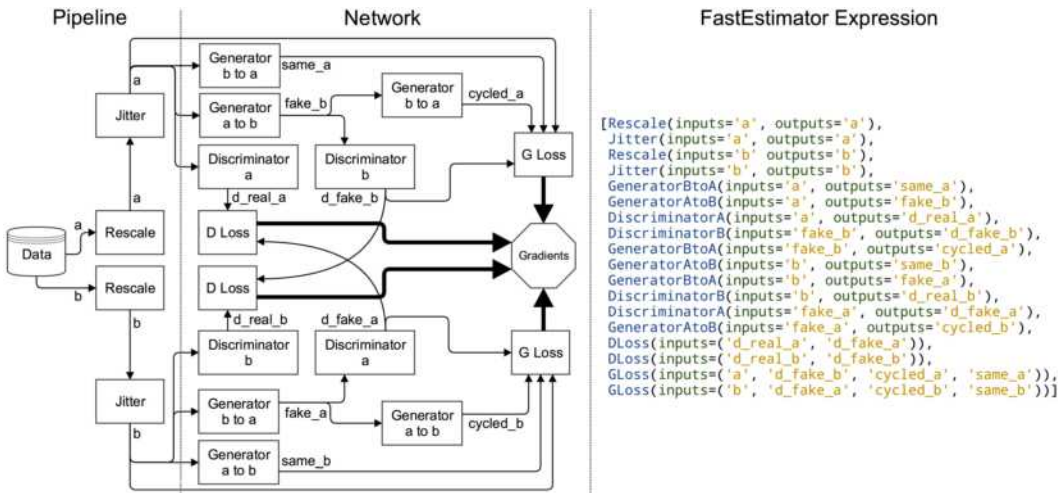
Pipeline

Network

FastEstimator Expression

Data

a

b

Rescale

Rescale

a

b

Jitter

Jitter

a

b

Generator b to a

same_a

Generator a to b

fake_b

Generator b to a

cycled_a

Discriminator a

Discriminator b

d_real_a

d_fake_b

G Loss

D Loss

D Loss

Gradients

d_real_b

d_fake_a

Discriminator b

Discriminator a

G Loss

Generator b to a

fake_a

Generator a to b

cycled_b

Generator a to b

same_b

[Rescale(inputs='a', outputs='a'),
Jitter(inputs='a', outputs='a'),
Rescale(inputs='b' outputs='b'),
Jitter(inputs='b', outputs='b'),
GeneratorBtoA(inputs='a', outputs='same_a'),
GeneratorAtoB(inputs='a', outputs='fake_b'),
DiscriminatorA(inputs='a', outputs='d_real_a'),
DiscriminatorB(inputs='fake_b', outputs='d_fake_b'),
GeneratorBtoA(inputs='fake_b', outputs='cycled_a'),
GeneratorAtoB(inputs='b', outputs='same_b'),
GeneratorBtoA(inputs='b', outputs='fake_a'),
DiscriminatorB(inputs='b', outputs='d_real_b'),
DiscriminatorA(inputs='fake_a', outputs='d_fake_a'),
GeneratorAtoB(inputs='fake_a', outputs='cycled_b'),
DLoss(inputs=('d_real_a', 'd_fake_a')),
DLoss(inputs=('d_real_b', 'd_fake_b')),
GLoss(inputs=('a', 'd_fake_b', 'cycled_a', 'same_a')),
GLoss(inputs=('b', 'd_fake_a', 'cycled_b', 'same_b'))]